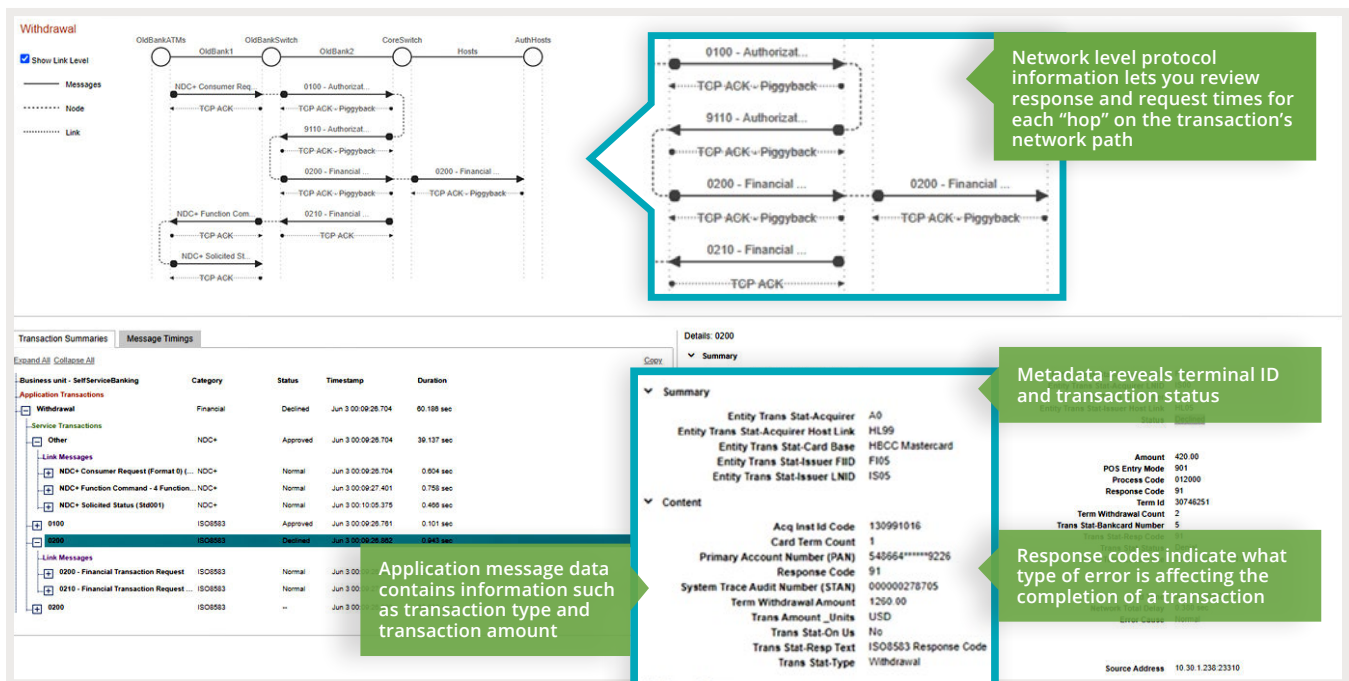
Withdrawal

Show Link Level

Messages

Node

Link

OldBankATMs OldBankSwitch CoreSwitch AuthHosts

OldBank1 OldBank2 Hosts

NDC+ Consumer Req...

0100 - Authorizat...

TCP ACK

TCP ACK - Piggyback

9110 - Authorizat...

TCP ACK - Piggyback

0200 - Financial ...

0200 - Financial ...

TCP ACK - Piggyback

TCP ACK - Piggyback

NDC+ Function Com...

0210 - Financial ...

TCP ACK

TCP ACK

NDC+ Solicited St...

TCP ACK

0100 - Authorizat...

TCP ACK - Piggyback

9110 - Authorizat...

TCP ACK - Piggyback

0200 - Financial ...

0200 - Financial ...

TCP ACK - Piggyback

TCP ACK - Piggyback

0210 - Financial ...

TCP ACK

Network level protocol information lets you review response and request times for each “hop” on the transaction’s network path

Transaction Summaries Message Timings

Expand All Collapse All Copy

| | Category | Status | Timestamp | Duration |
|---|---|---|---|---|
| Business unit - SelfServiceBanking | | | | |
| Application Transactions | | | | |
| Withdrawal | Financial | Declined | Jun 3 00:09:26.704 | 60.186 sec |
| Service Transactions | | | | |
| Other | NDC+ | Approved | Jun 3 00:09:26.704 | 39.137 sec |
| Link Messages | | | | |
| NDC+ Consumer Request (Format 0) (... | NDC+ | Normal | Jun 3 00:09:26.704 | 0.604 sec |
| NDC+ Function Command - 4 Function... | NDC+ | Normal | Jun 3 00:09:27.401 | 0.758 sec |
| NDC+ Solicited Status (Std001) | NDC+ | Normal | Jun 3 00:10:05.375 | 0.466 sec |
| 0100 | ISO8583 | Approved | Jun 3 00:09:26.761 | 0.101 sec |
| 0200 | ISO8583 | Declined | Jun 3 00:09:26.862 | 0.943 sec |
| Link Messages | | | | |
| 0200 - Financial Transaction Request | ISO8583 | Normal | | |
| 0200 - Financial Transaction Request ... | ISO8583 | Normal | | |
| 0200 | ISO8583 | -- | | |

Application message data contains information such as transaction type and transaction amount

Details: 0200

Summary

Summary

Entity Trans Stat-Acquirer A0
Entity Trans Stat-Acquirer Host Link HL99
Entity Trans Stat-Card Base HBCC Mastercard
Entity Trans Stat-Issuer FIID FI05
Entity Trans Stat-Issuer LNID IS05

Content

Acq Inst Id Code 130991016
Card Term Count 1
Primary Account Number (PAN) 548664******9226
Response Code 91
System Trace Audit Number (STAN) 000000278705
Term Withdrawal Amount 1260.00
Trans Amount _Units USD
Trans Stat-On Us No
Trans Stat-Resp Text ISO8583 Response Code
Trans Stat-Type Withdrawal

Metadata reveals terminal ID and transaction status

Amount 420.00
POS Entry Mode 901
Process Code 012000
Response Code 91
Term Id 30746251
Term Withdrawal Count 2
Trans Stat-Bankcard Number 5

Response codes indicate what type of error is affecting the completion of a transaction

Source Address 10.30.1.238:23310